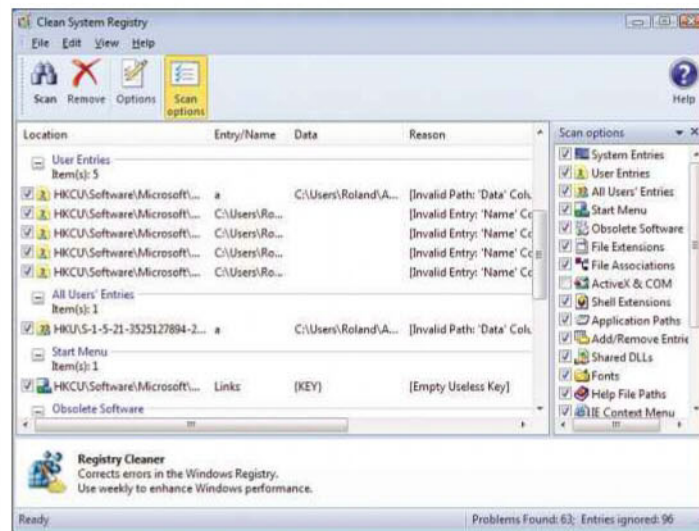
Clean System Registry

File Edit View Help

Scan Remove Options Scan options Help

| Location | Entry/Name | Data | Reason |
|---|---|---|---|
| User Entries Item(s): 5 | | | |
| HKCU\Software\Microsoft\... | a | C:\Users\Roland\A... | [Invalid Path: 'Data' Colu |
| HKCU\Software\Microsoft\... | C:\Users\Ro... | | [Invalid Entry: 'Name' Co |
| HKCU\Software\Microsoft\... | C:\Users\Ro... | | [Invalid Entry: 'Name' Co |
| HKCU\Software\Microsoft\... | C:\Users\Ro... | | [Invalid Entry: 'Name' Co |
| HKCU\Software\Microsoft\... | C:\Users\Ro... | | [Invalid Entry: 'Name' Co |
| All Users' Entries Item(s): 1 | | | |
| HKU\S-1-5-21-3525127894-2... | a | C:\Users\Roland\A... | [Invalid Path: 'Data' Colu |
| Start Menu Item(s): 1 | | | |
| HKCU\Software\Microsoft\... | Links | (KEY) | [Empty Useless Key] |
| Obsolete Software | | | |

Scan options

System Entries
User Entries
All Users' Entries
Start Menu
Obsolete Software
File Extensions
File Associations
ActiveX & COM
Shell Extensions
Application Paths
Add/Remove Entrie
Shared DLLs
Fonts
Help File Paths
IE Context Menu

Registry Cleaner
Corrects errors in the Windows Registry.
Use weekly to enhance Windows performance.

Ready

Problems Found: 63; Entries ignored: 96